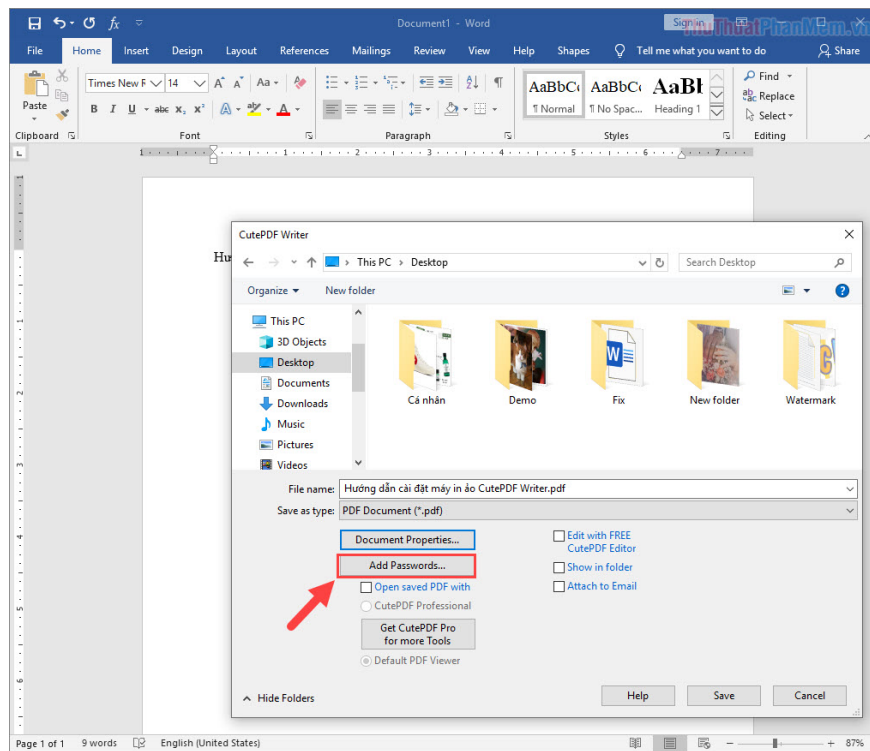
Document1 - Word

Sign in

ThuThuatPhanMem.vn

File Home Insert Design Layout References Mailings Review View Help Shapes Tell me what you want to do Share

Paste

Times New R 14

B I U abc $x_2$ $x^2$

AaBbCc ¶ Normal

AaBbCc ¶ No Spac...

AaBl Heading 1

Find

Replace

Select

Clipboard Font Paragraph Styles Editing

Hư

CutePDF Writer

This PC > Desktop

Search Desktop

Organize New folder

This PC
3D Objects
Desktop
Documents
Downloads
Music
Pictures
Videos

Cá nhân
Demo
Fix
New folder
Watermark

File name: Hướng dẫn cài đặt máy in ảo CutePDF Writer.pdf

Save as type: PDF Document (*.pdf)

Document Properties...

Add Passwords...

Open saved PDF with

CutePDF Professional

Get CutePDF Pro for more Tools

Default PDF Viewer

Edit with FREE CutePDF Editor

Show in folder

Attach to Email

Hide Folders

Help

Save

Cancel

Page 1 of 1 9 words English (United States) 87%